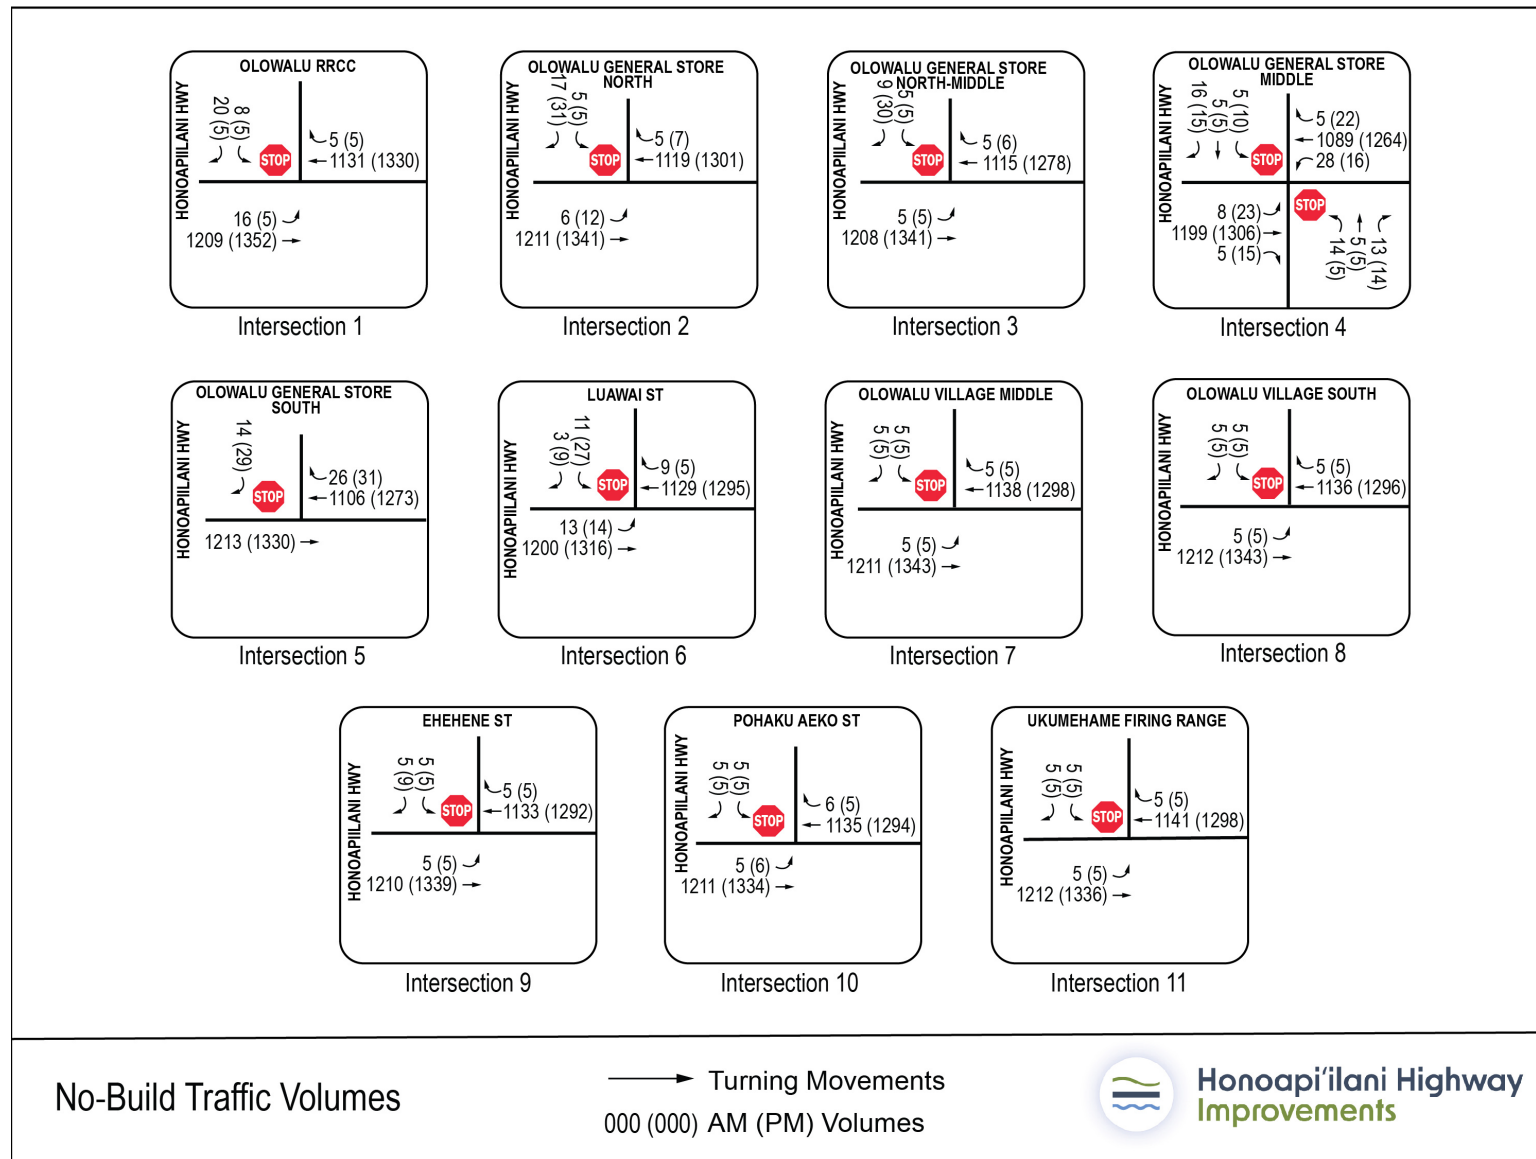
OLOWALU RRCC
HONOAPIILANI HWY
20 (5)
8 (5)
STOP
5 (5)
1131 (1330)
16 (5)
1209 (1352)
Intersection 1

OLOWALU GENERAL STORE NORTH
HONOAPIILANI HWY
17 (31)
5 (5)
STOP
5 (7)
1119 (1301)
6 (12)
1211 (1341)
Intersection 2

OLOWALU GENERAL STORE NORTH-MIDDLE
HONOAPIILANI HWY
9 (30)
5 (5)
STOP
5 (6)
1115 (1278)
5 (5)
1208 (1341)
Intersection 3

OLOWALU GENERAL STORE MIDDLE
HONOAPIILANI HWY
16 (15)
5 (5)
5 (10)
STOP
5 (22)
1089 (1264)
28 (16)
STOP
8 (23)
1199 (1306)
5 (15)
14 (5)
5 (5)
13 (14)
Intersection 4

OLOWALU GENERAL STORE SOUTH
HONOAPIILANI HWY
14 (29)
STOP
26 (31)
1106 (1273)
1213 (1330)
Intersection 5

LUAWAI ST
HONOAPIILANI HWY
3 (9)
11 (27)
STOP
9 (5)
1129 (1295)
13 (14)
1200 (1316)
Intersection 6

OLOWALU VILLAGE MIDDLE
HONOAPIILANI HWY
5 (5)
5 (5)
STOP
5 (5)
1138 (1298)
5 (5)
1211 (1343)
Intersection 7

OLOWALU VILLAGE SOUTH
HONOAPIILANI HWY
5 (5)
5 (5)
STOP
5 (5)
1136 (1296)
5 (5)
1212 (1343)
Intersection 8

EHEHENE ST
HONOAPIILANI HWY
5 (9)
5 (5)
STOP
5 (5)
1133 (1292)
5 (5)
1210 (1339)
Intersection 9

POHAKU AEKO ST
HONOAPIILANI HWY
5 (5)
5 (5)
STOP
6 (5)
1135 (1294)
5 (6)
1211 (1334)
Intersection 10

UKUMEHAME FIRING RANGE
HONOAPIILANI HWY
5 (5)
5 (5)
STOP
5 (5)
1141 (1298)
5 (5)
1212 (1336)
Intersection 11

No-Build Traffic Volumes

Turning Movements
000 (000) AM (PM) Volumes

Honoapiʻilani Highway Improvements